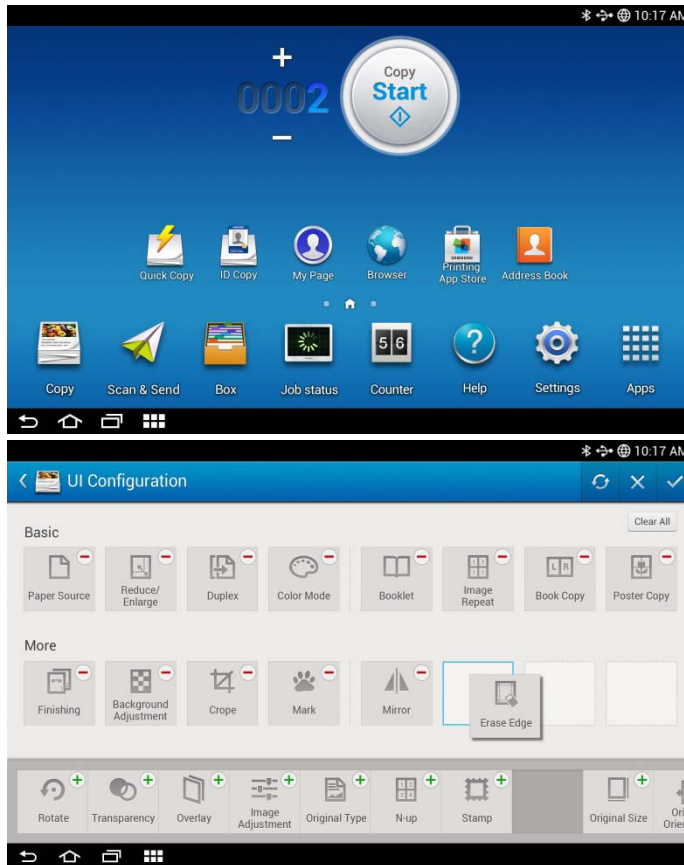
10:17 AM

+
0002
−
Copy
Start

Quick Copy
ID Copy
My Page
Browser
SAMSUNG Printing App Store
Address Book

Copy
Scan & Send
Box
Job status
5 6
Counter
Help
Settings
Apps

10:17 AM

UI Configuration

Clear All

Basic

Paper Source
Reduce/ Enlarge
Duplex
Color Mode
Booklet
Image Repeat
L R
Book Copy
Poster Copy

More

Finishing
Background Adjustment
Crope
Mark
Mirror
Erase Edge

Rotate
Transparency
Overlay
Image Adjustment
Original Type
N-up
Stamp
Original Size
Ori Orie